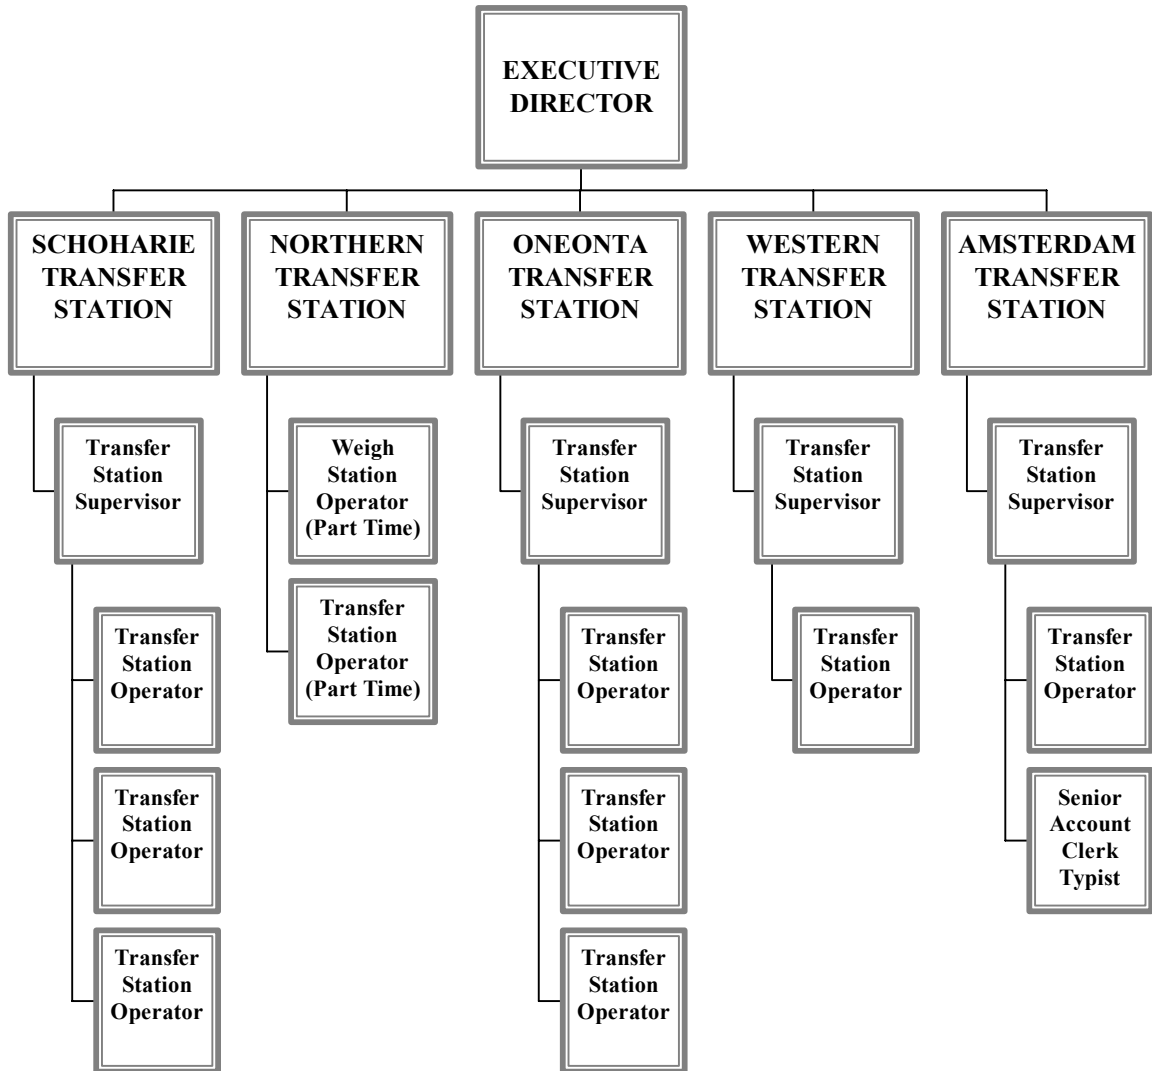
EXECUTIVE DIRECTOR

SCHOHARIE TRANSFER STATION

Transfer Station Supervisor

Transfer Station Operator

Transfer Station Operator

Transfer Station Operator

NORTHERN TRANSFER STATION

Weigh Station Operator (Part Time)

Transfer Station Operator (Part Time)

ONEONTA TRANSFER STATION

Transfer Station Supervisor

Transfer Station Operator

Transfer Station Operator

Transfer Station Operator

WESTERN TRANSFER STATION

Transfer Station Supervisor

Transfer Station Operator

AMSTERDAM TRANSFER STATION

Transfer Station Supervisor

Transfer Station Operator

Senior Account Clerk Typist